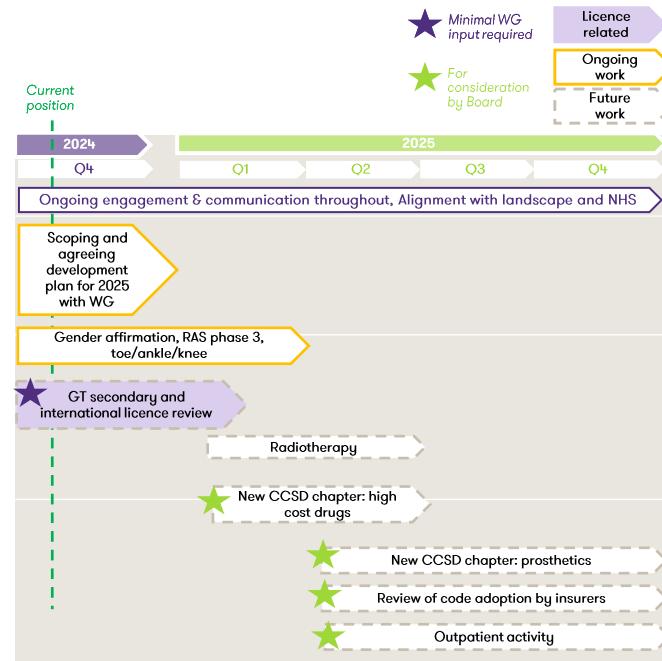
Minimal WG input required

For consideration by Board

Licence related

Ongoing work

Future work

Current position

2024

2025

Q4

Q1

Q2

Q3

Q4

Ongoing engagement & communication throughout, Alignment with landscape and NHS

Scoping and agreeing development plan for 2025 with WG

Gender affirmation, RAS phase 3, toe/ankle/knee

GT secondary and international licence review

Radiotherapy

New CCSD chapter: high cost drugs

New CCSD chapter: prosthetics

Review of code adoption by insurers

Outpatient activity